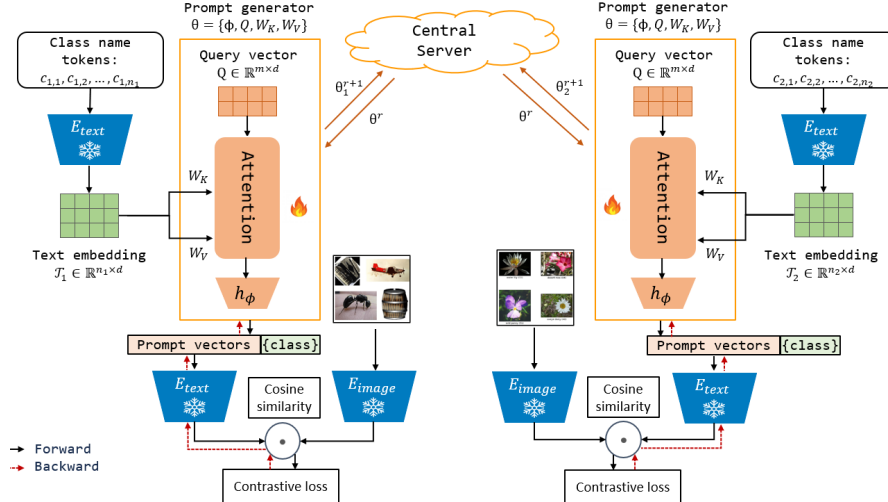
Prompt generator
$\theta = \{\phi, Q, W_K, W_V\}$

Class name tokens:
$c_{1,1}, c_{1,2}, \dots, c_{1,n_1}$

Query vector
$Q \in \mathbb{R}^{m \times d}$

$E_{text}$

Attention

$W_K$

$W_V$

Text embedding
$\mathcal{T}_1 \in \mathbb{R}^{n_1 \times d}$

$h_\phi$

Central Server

$\theta_1^{r+1}$

$\theta^r$

$\theta_2^{r+1}$

$\theta^r$

Prompt generator
$\theta = \{\phi, Q, W_K, W_V\}$

Query vector
$Q \in \mathbb{R}^{m \times d}$

Class name tokens:
$c_{2,1}, c_{2,2}, \dots, c_{2,n_2}$

$E_{text}$

Attention

$W_K$

$W_V$

Text embedding
$\mathcal{T}_2 \in \mathbb{R}^{n_2 \times d}$

$h_\phi$

Prompt vectors {class}

$E_{text}$

Cosine similarity

$E_{image}$

Contrastive loss

$E_{image}$

Cosine similarity

Prompt vectors {class}

$E_{text}$

Contrastive loss

Forward
Backward